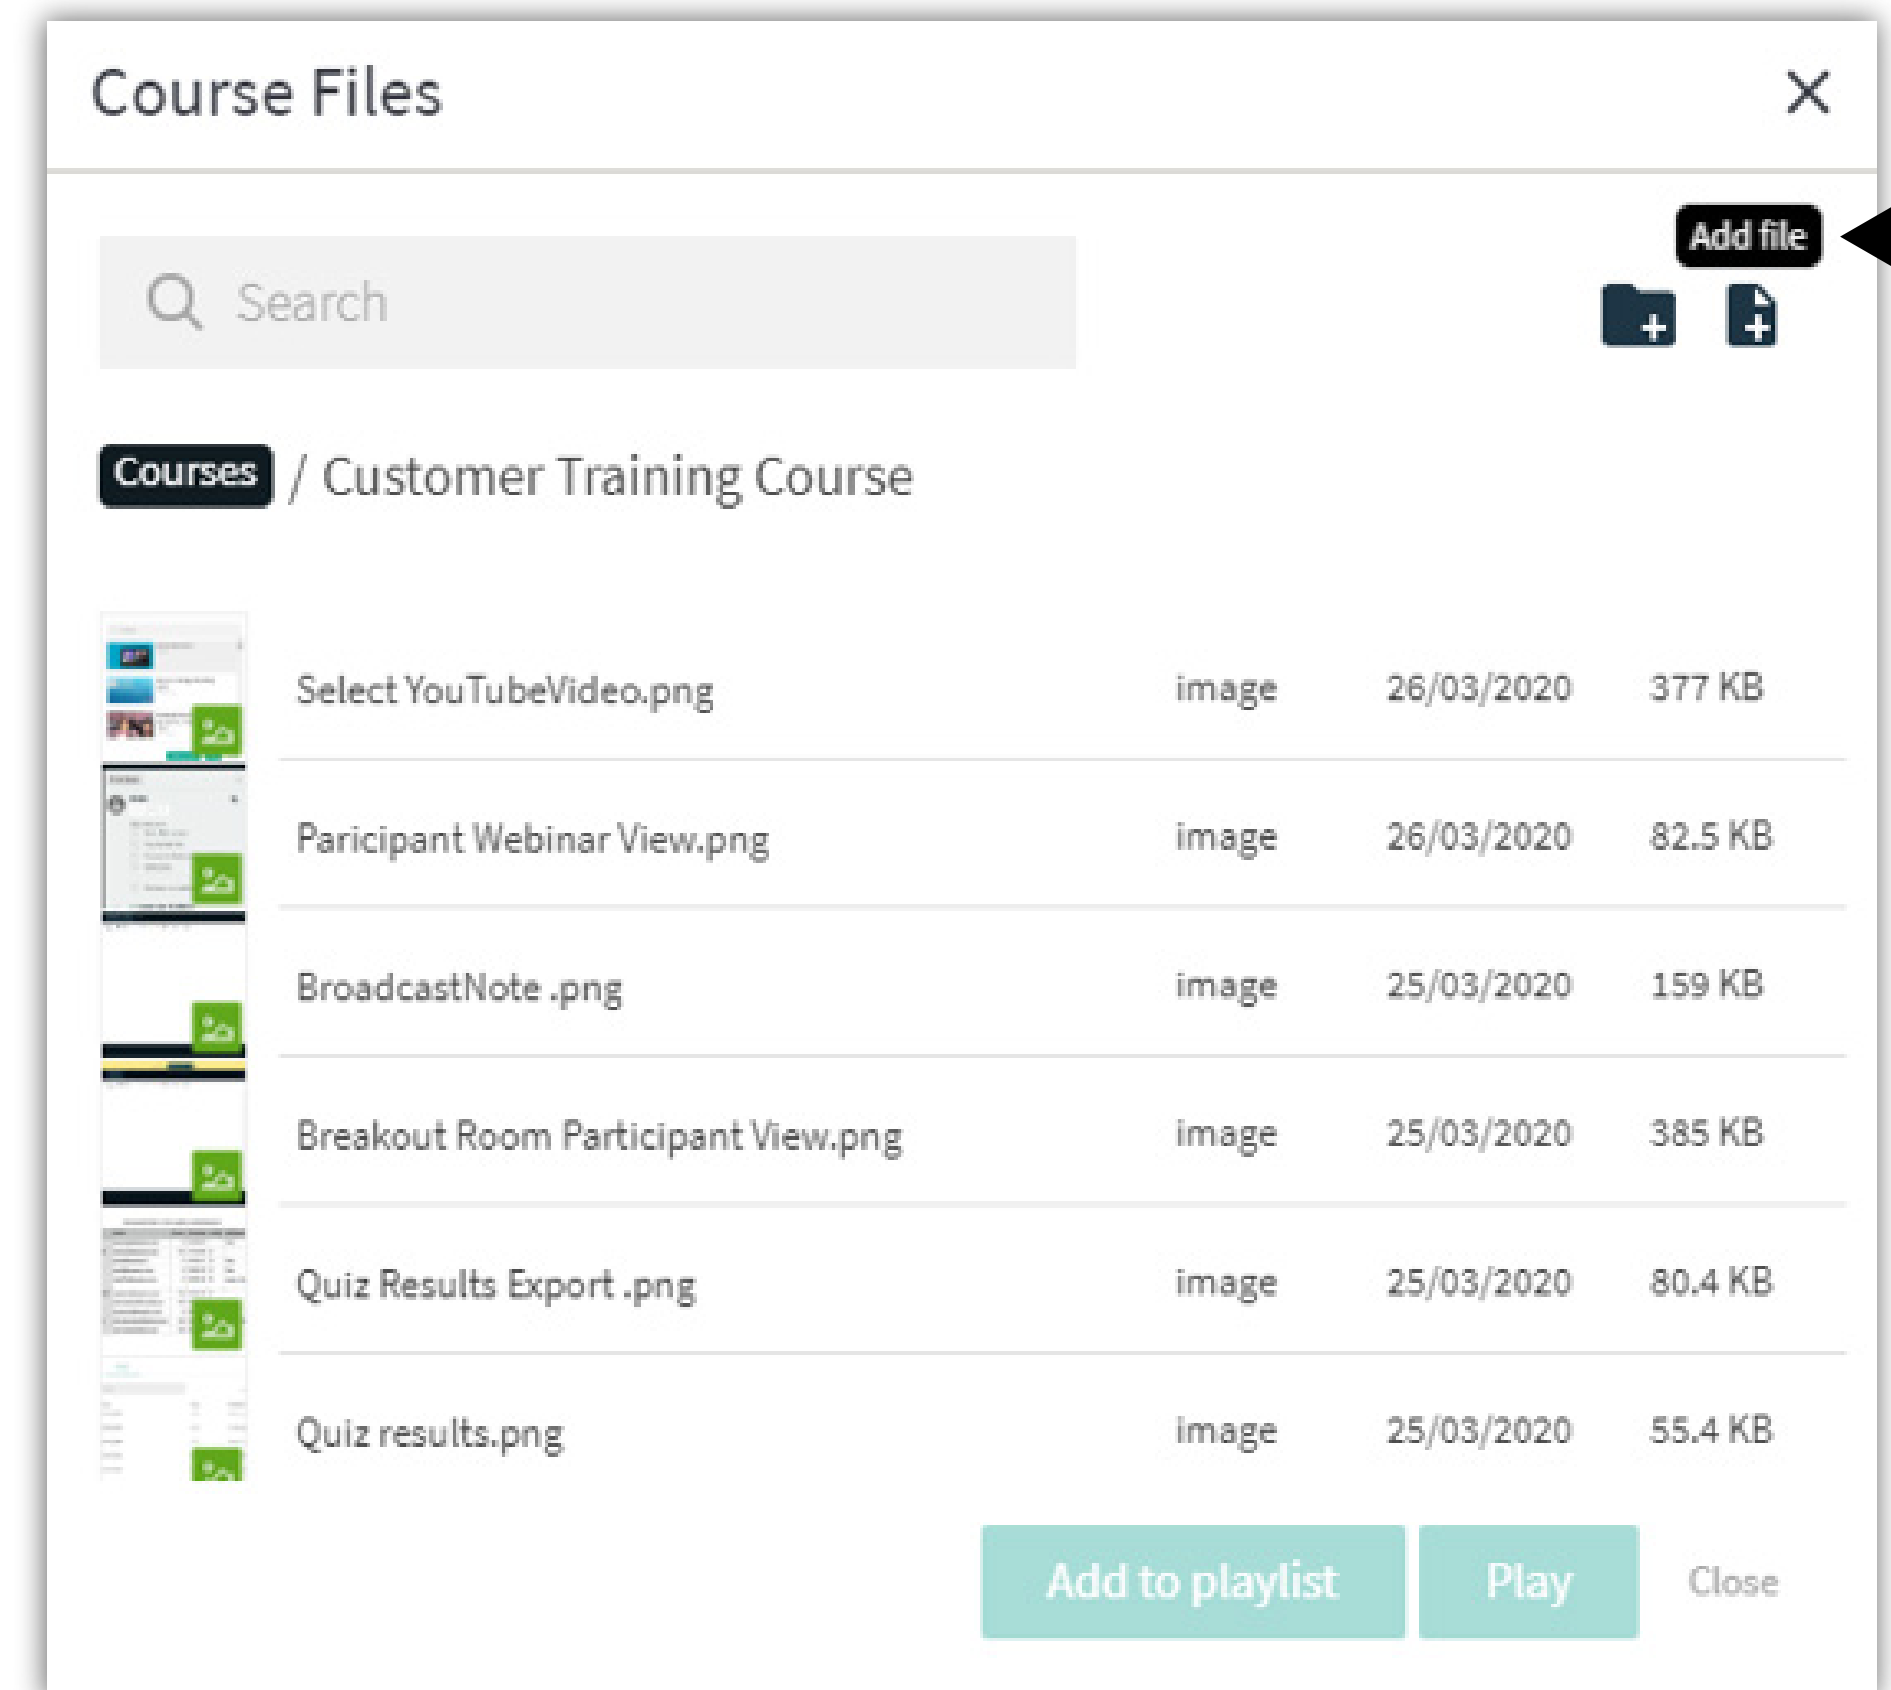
Course Files

Add file

Search

Courses / Customer Training Course

| | | | |
|---|---|---|---|
| Select YouTubeVideo.png | image | 26/03/2020 | 377 KB |
| Paricipant Webinar View.png | image | 26/03/2020 | 82.5 KB |
| BroadcastNote .png | image | 25/03/2020 | 159 KB |
| Breakout Room Participant View.png | image | 25/03/2020 | 385 KB |
| Quiz Results Export .png | image | 25/03/2020 | 80.4 KB |
| Quiz results.png | image | 25/03/2020 | 55.4 KB |

Add to playlist
Play
Close